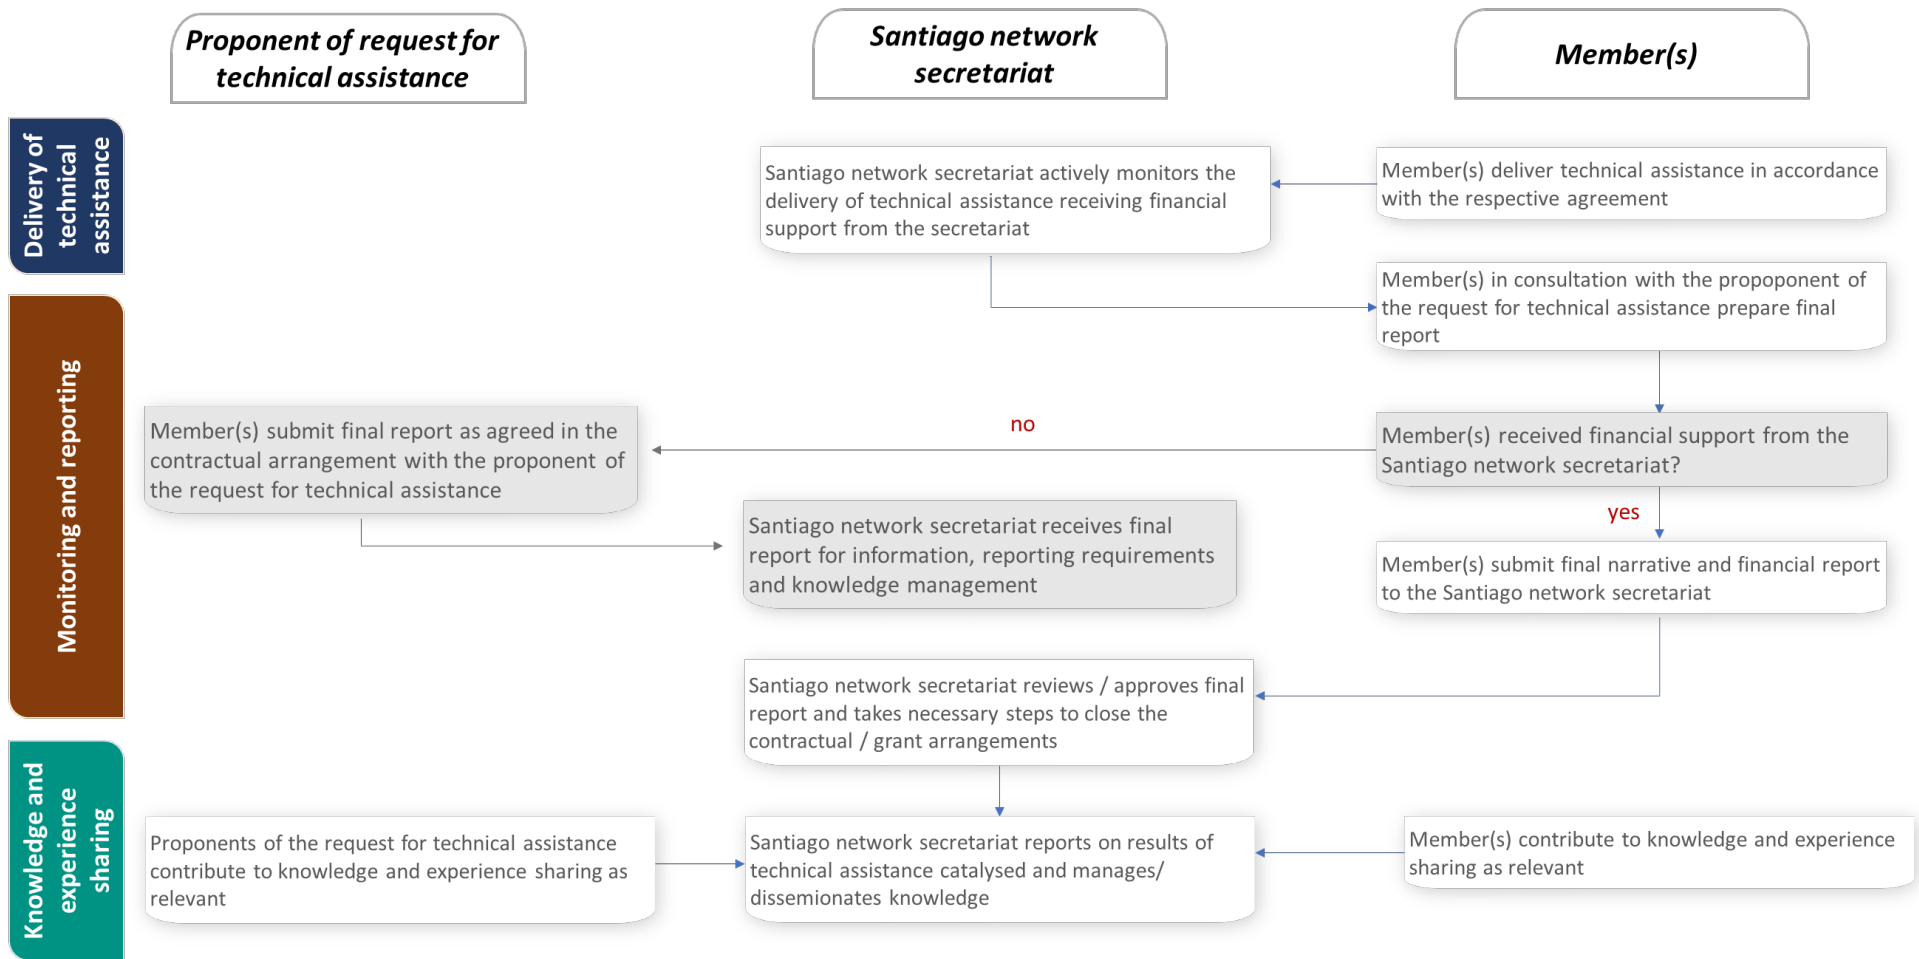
Proponent of request for technical assistance

Santiago network secretariat

Member(s)

Delivery of technical assistance

Santiago network secretariat actively monitors the delivery of technical assistance receiving financial support from the secretariat

Member(s) deliver technical assistance in accordance with the respective agreement

Member(s) in consultation with the propoponent of the request for technical assistance prepare final report

Monitoring and reporting

Member(s) submit final report as agreed in the contractual arrangement with the proponent of the request for technical assistance

no

Member(s) received financial support from the Santiago network secretariat?

yes

Santiago network secretariat receives final report for information, reporting requirements and knowledge management

Member(s) submit final narrative and financial report to the Santiago network secretariat

Santiago network secretariat reviews / approves final report and takes necessary steps to close the contractual / grant arrangements

Knowledge and experience sharing

Proponents of the request for technical assistance contribute to knowledge and experience sharing as relevant

Santiago network secretariat reports on results of technical assistance catalysed and manages/ disseminates knowledge

Member(s) contribute to knowledge and experience sharing as relevant